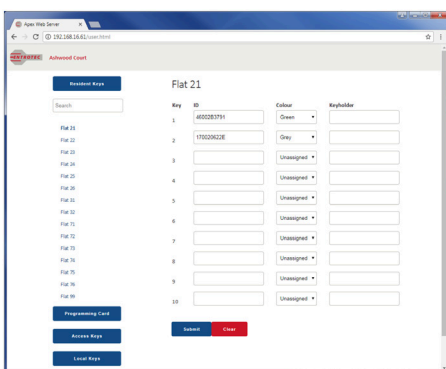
Apex Web Server ×

192.168.16.61/user.html

KEYAUTEC Ashwood Court

Resident Keys

Search

Flat 21
Flat 22
Flat 23
Flat 24
Flat 25
Flat 26
Flat 31
Flat 32
Flat 71
Flat 72
Flat 73
Flat 74
Flat 75
Flat 76
Flat 99

Programming Card

Access Keys

Local Keys

Flat 21

| Key | ID | Colour | Keyholder |
|---|---|---|---|
| 1 | 46002B3791 | Green | |
| 2 | 17002062 2E | Grey | |
| 3 | | Unassigned | |
| 4 | | Unassigned | |
| 5 | | Unassigned | |
| 6 | | Unassigned | |
| 7 | | Unassigned | |
| 8 | | Unassigned | |
| 9 | | Unassigned | |
| 10 | | Unassigned | |

Submit Clear